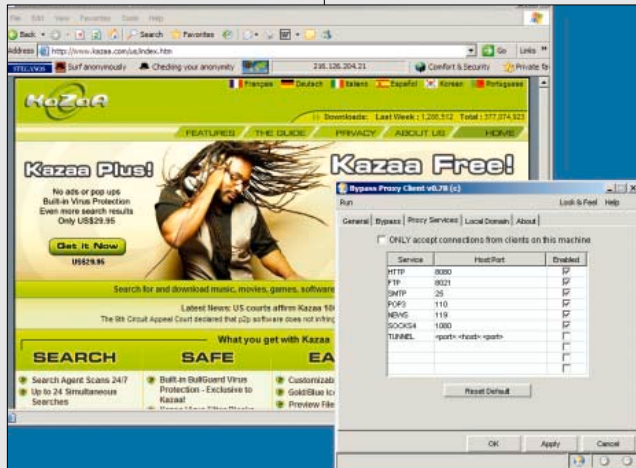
File Edit View Favorites Tools Help
Back Search Favorites
Address http://www.kazaa.com/us/index.htm Go Links
Surf anonymously Checking your anonymity 216.126.204.21 Comfort & Security Private fo

KaZaA
Français Deutsch Italiano Español Korean Português
Downloads: Last Week : 1,286,512 Total : 377,074,923
FEATURES THE GUIDE PRIVACY ABOUT US HOME

Kazaa Plus!
No ads or pop ups
Built-in Virus Protection
Even more search results
Only US$29.95
Get It Now
US$29.95

Kazaa Free!

Search for and download music, movies, games, software

Latest News: US courts affirm Kazaa 50
The 9th Circuit Appeal Court declared that p2p software does not infring

What you get with Kazaa
SEARCH
Search Agent Scans 24/7
Up to 24 Simultaneous Searches
SAFE
Built-in BullGuard Virus Protection - Exclusive to Kazaa!
EA
Customizab
Gold/Blue Ic
Preview File

Bypass Proxy Client v0.78 (c)
Run Look & Feel Help
General Bypass Proxy Services Local Domain About
ONLY accept connections from clients on this machine

| Service | Host:Port | Enabled |
|---|---|---|
| HTTP | 8080 | ☑ |
| FTP | 8021 | ☑ |
| SMTP | 25 | ☑ |
| POP3 | 110 | ☑ |
| NEWS | 119 | ☑ |
| SOCKS4 | 1080 | ☑ |
| TUNNEL | <port>:<host>:<port> | ☐ |

Reset Default
OK Apply Cancel